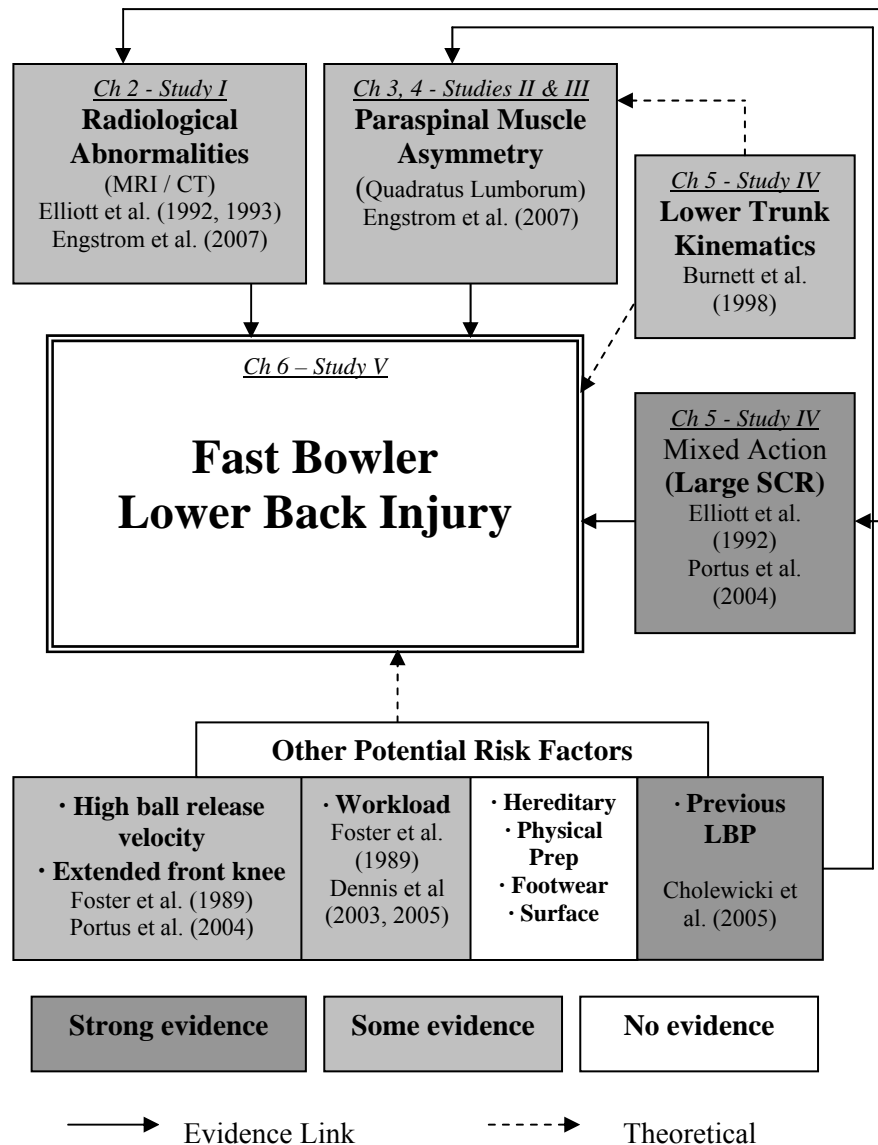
Ch 2 - Study I
Radiological Abnormalities
(MRI / CT)
Elliott et al. (1992, 1993)
Engstrom et al. (2007)

Ch 3, 4 - Studies II & III
Paraspinal Muscle Asymmetry
(Quadratus Lumborum)
Engstrom et al. (2007)

Ch 5 - Study IV
Lower Trunk Kinematics
Burnett et al. (1998)

Ch 6 – Study V
Fast Bowler Lower Back Injury

Ch 5 - Study IV
Mixed Action
(Large SCR)
Elliott et al. (1992)
Portus et al. (2004)

Other Potential Risk Factors

· High ball release velocity
· Extended front knee
Foster et al. (1989)
Portus et al. (2004)

· Workload
Foster et al. (1989)
Dennis et al (2003, 2005)

· Hereditary
· Physical Prep
· Footwear
· Surface

· Previous LBP
Cholewicki et al. (2005)

Strong evidence

Some evidence

No evidence

Evidence Link

Theoretical